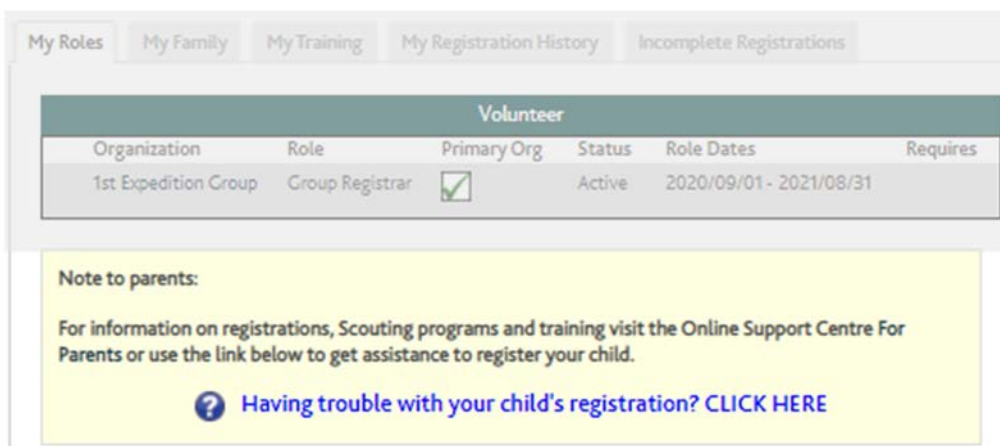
My Roles My Family My Training My Registration History Incomplete Registrations

Volunteer

| Organization | Role | Primary Org | Status | Role Dates | Requires |
|---|---|---|---|---|---|
| 1st Expedition Group | Group Registrar | ✓ | Active | 2020/09/01 - 2021/08/31 | |

Note to parents:

For information on registrations, Scouting programs and training visit the Online Support Centre For Parents or use the link below to get assistance to register your child.

Having trouble with your child's registration? CLICK HERE